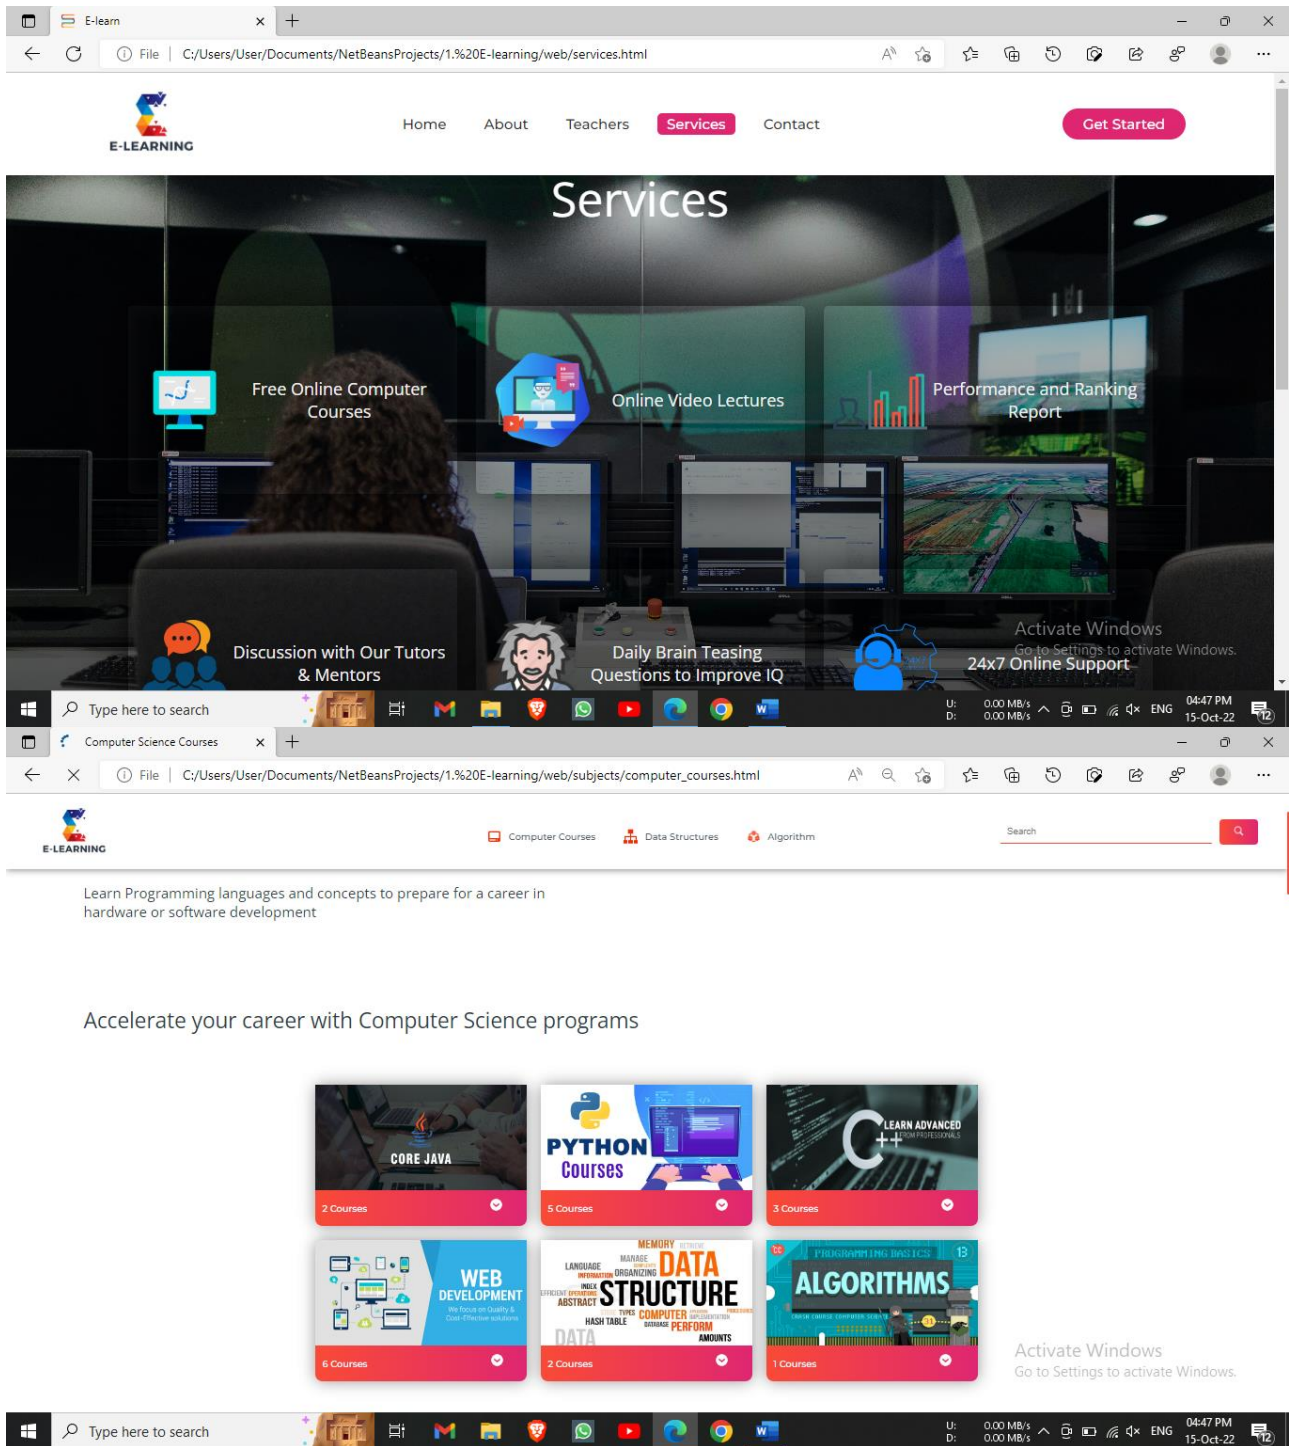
E-learn
File | C:/Users/User/Documents/NetBeansProjects/1.%20E-learning/web/services.html

E-LEARNING

Home About Teachers Services Contact

Get Started

Services

Free Online Computer Courses

Online Video Lectures

Performance and Ranking Report

Discussion with Our Tutors & Mentors

Daily Brain Teasing Questions to Improve IQ

24x7 Online Support

Activate Windows
Go to Settings to activate Windows.

Type here to search

U: 0.00 MB/s
D: 0.00 MB/s
ENG 04:47 PM 15-Oct-22

Computer Science Courses
File | C:/Users/User/Documents/NetBeansProjects/1.%20E-learning/web/subjects/computer_courses.html

E-LEARNING

Computer Courses Data Structures Algorithm

Search

Learn Programming languages and concepts to prepare for a career in hardware or software development

Accelerate your career with Computer Science programs

CORE JAVA
2 Courses

PYTHON Courses
5 Courses

C++ LEARN ADVANCED FROM PROFESSIONALS
3 Courses

WEB DEVELOPMENT
We focus on Quality & Cost-Effective solutions
6 Courses

MEMORY MANAGE DATA LANGUAGE INFORMATION ORGANIZING INDEX STRUCTURE ABSTRACT TYPES COMPUTER HASH TABLE DATABASE PERFORM AMOUNTS DATA
2 Courses

PROGRAMMING BASICS 13
ALGORITHMS
1 Courses

Activate Windows
Go to Settings to activate Windows.

Type here to search

U: 0.00 MB/s
D: 0.00 MB/s
ENG 04:47 PM 15-Oct-22